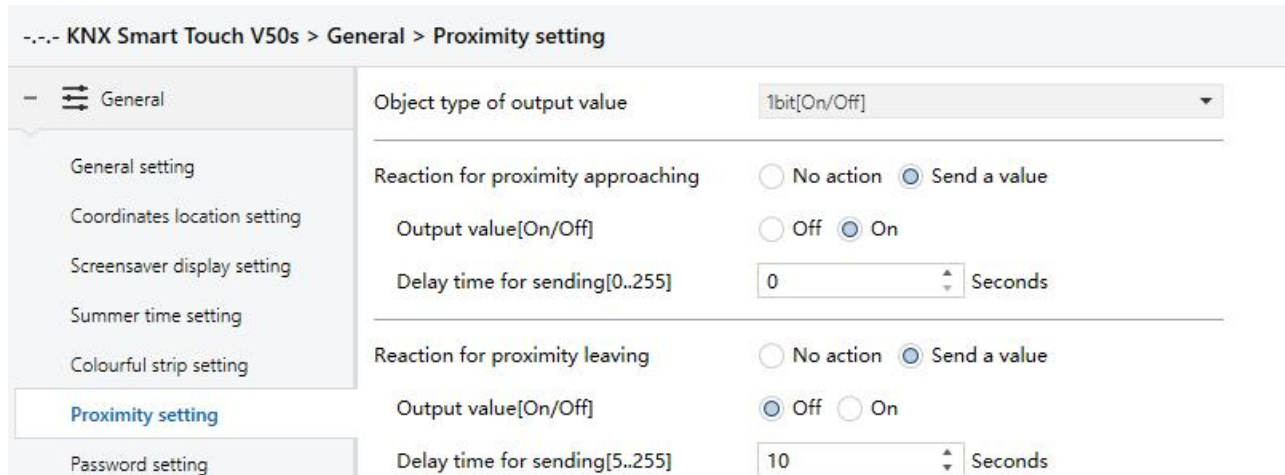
-.-.- KNX Smart Touch V50s > General > Proximity setting

– General

General setting

Coordinates location setting

Screensaver display setting

Summer time setting

Colourful strip setting

Proximity setting

Password setting

Object type of output value | 1bit[On/Off]

Reaction for proximity approaching | No action | Send a value

Output value[On/Off] | Off | On

Delay time for sending[0..255] | 0 | Seconds

Reaction for proximity leaving | No action | Send a value

Output value[On/Off] | Off | On

Delay time for sending[5..255] | 10 | Seconds